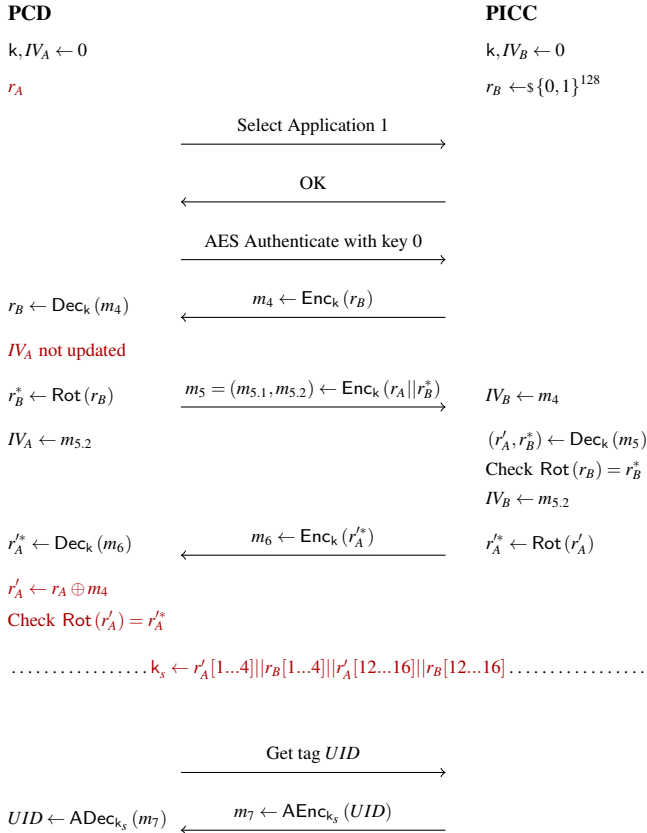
**PCD**

$\mathsf{k}, IV_A \leftarrow 0$

$r_A$

**PICC**

$\mathsf{k}, IV_B \leftarrow 0$

$r_B \leftarrow\$ \{0,1\}^{128}$

Select Application 1

OK

AES Authenticate with key 0

$r_B \leftarrow \mathsf{Dec_k}(m_4)$

$m_4 \leftarrow \mathsf{Enc_k}(r_B)$

$IV_A$ not updated

$r_B^* \leftarrow \mathsf{Rot}(r_B)$

$m_5 = (m_{5.1}, m_{5.2}) \leftarrow \mathsf{Enc_k}(r_A || r_B^*)$

$IV_B \leftarrow m_4$

$IV_A \leftarrow m_{5.2}$

$(r'_A, r_B^*) \leftarrow \mathsf{Dec_k}(m_5)$

Check $\mathsf{Rot}(r_B) = r_B^*$

$IV_B \leftarrow m_{5.2}$

$r'^*_A \leftarrow \mathsf{Dec_k}(m_6)$

$m_6 \leftarrow \mathsf{Enc_k}(r'^*_A)$

$r'^*_A \leftarrow \mathsf{Rot}(r'_A)$

$r'_A \leftarrow r_A \oplus m_4$

Check $\mathsf{Rot}(r'_A) = r'^*_A$

$\mathsf{k}_s \leftarrow r'_A[1...4] || r_B[1...4] || r'_A[12...16] || r_B[12...16]$

Get tag $UID$

$UID \leftarrow \mathsf{ADec}_{\mathsf{k}_s}(m_7)$

$m_7 \leftarrow \mathsf{AEnc}_{\mathsf{k}_s}(UID)$